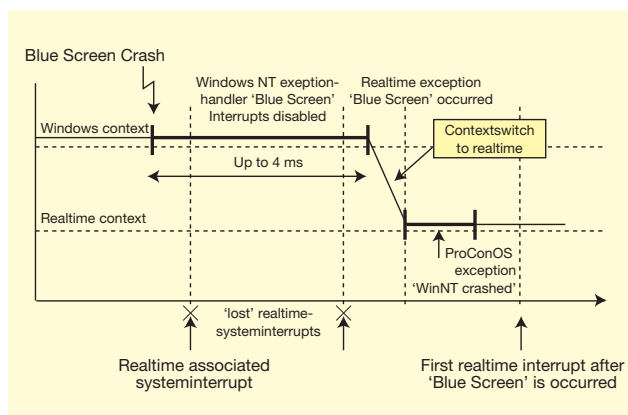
Blue Screen Crash

Windows NT exeption-handler 'Blue Screen' Interrupts disabled

Realtime exception 'Blue Screen' occurred

Windows context

Contextswitch to realtime

Up to 4 ms

Realtime context

ProConOS exception 'WinNT crashed'

'lost' realtime-systeminterrupts

Realtime associated systeminterrupt

First realtime interrupt after 'Blue Screen' is occurred